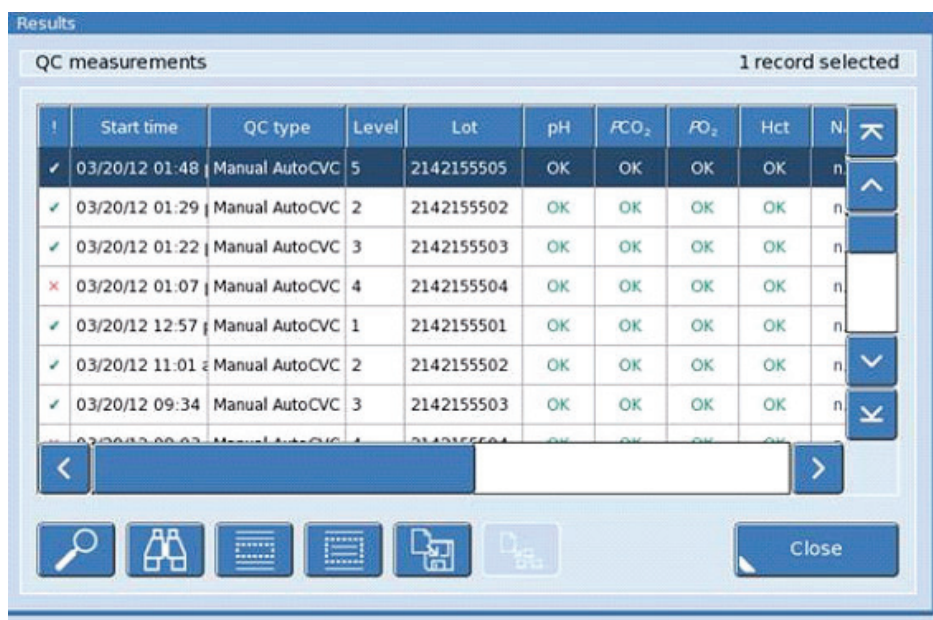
Results

QC measurements

1 record selected

| ! | Start time | QC type | Level | Lot | pH | $PCO_2$ | $PO_2$ | Hct | N |
|---|---|---|---|---|---|---|---|---|---|
| ✓ | 03/20/12 01:48 | Manual AutoCVC | 5 | 2142155505 | OK | OK | OK | OK | n |
| ✓ | 03/20/12 01:29 | Manual AutoCVC | 2 | 2142155502 | OK | OK | OK | OK | n |
| ✓ | 03/20/12 01:22 | Manual AutoCVC | 3 | 2142155503 | OK | OK | OK | OK | n |
| × | 03/20/12 01:07 | Manual AutoCVC | 4 | 2142155504 | OK | OK | OK | OK | n |
| ✓ | 03/20/12 12:57 | Manual AutoCVC | 1 | 2142155501 | OK | OK | OK | OK | n |
| ✓ | 03/20/12 11:01 | Manual AutoCVC | 2 | 2142155502 | OK | OK | OK | OK | n |
| ✓ | 03/20/12 09:34 | Manual AutoCVC | 3 | 2142155503 | OK | OK | OK | OK | n |
| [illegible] | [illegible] | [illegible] | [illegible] | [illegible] | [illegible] | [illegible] | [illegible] | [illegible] | |

Close